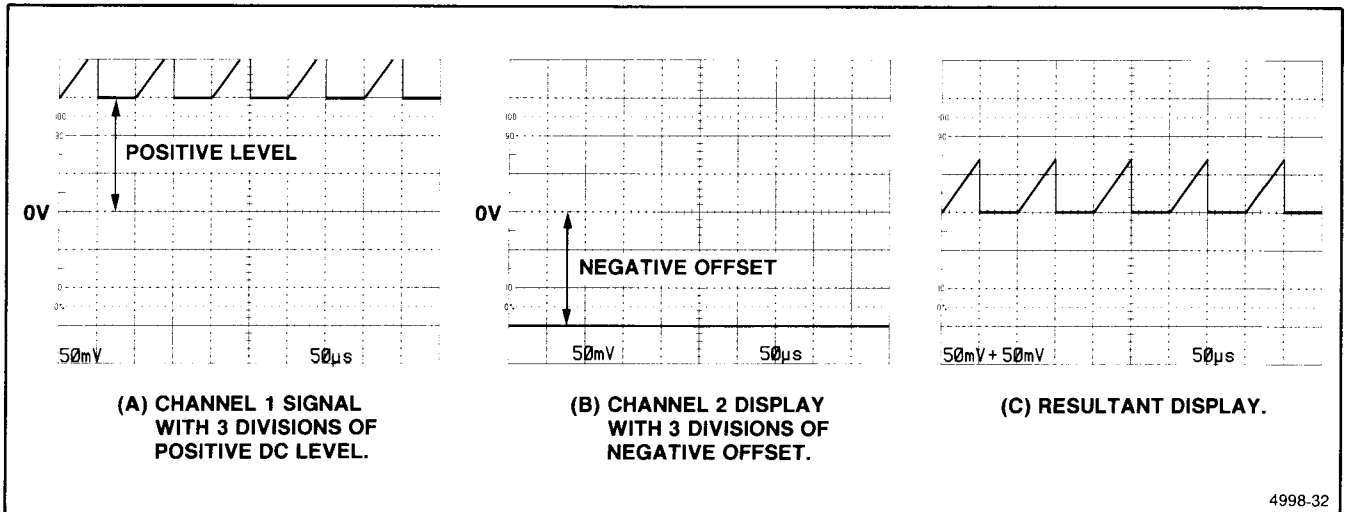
100
90
POSITIVE LEVEL
0V
10
0%
50mV 50µs

(A) CHANNEL 1 SIGNAL WITH 3 DIVISIONS OF POSITIVE DC LEVEL.

100
90
0V
NEGATIVE OFFSET
10
0%
50mV 50µs

(B) CHANNEL 2 DISPLAY WITH 3 DIVISIONS OF NEGATIVE OFFSET.

100
90
10
0%
50mV + 50mV 50µs

(C) RESULTANT DISPLAY.

4998-32